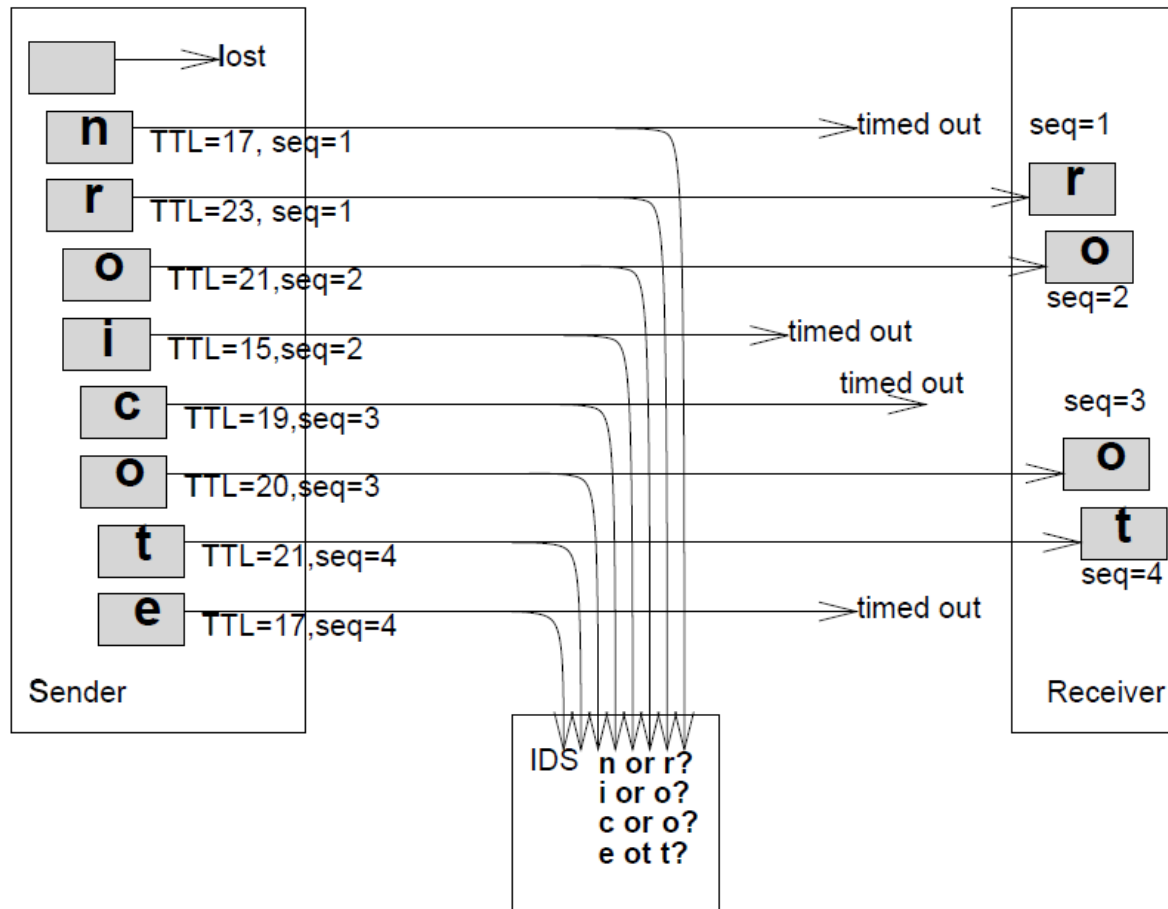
lost
n TTL=17, seq=1
timed out
r TTL=23, seq=1
o TTL=21,seq=2
i TTL=15,seq=2
timed out
timed out
c TTL=19,seq=3
o TTL=20,seq=3
t TTL=21,seq=4
e TTL=17,seq=4
timed out
Sender

seq=1
r
o
seq=2
seq=3
o
t
seq=4
Receiver

IDS
n or r?
i or o?
c or o?
e ot t?